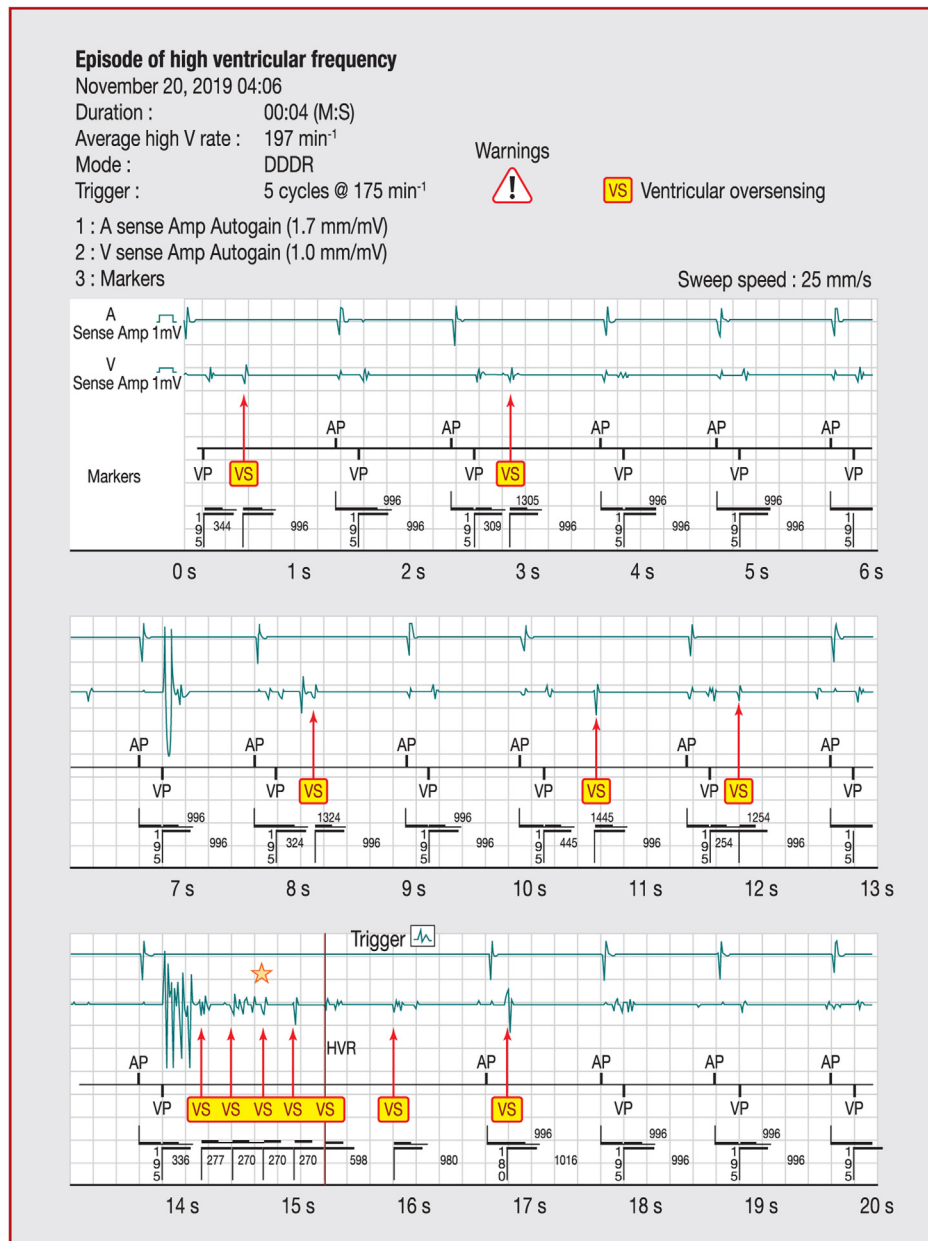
Episode of high ventricular frequency
November 20, 2019 04:06
Duration : 00:04 (M:S)
Average high V rate : 197 min$^{-1}$
Mode : DDDR
Trigger : 5 cycles @ 175 min$^{-1}$

Warnings

VS Ventricular oversensing

1 : A sense Amp Autogain (1.7 mm/mV)
2 : V sense Amp Autogain (1.0 mm/mV)
3 : Markers

Sweep speed : 25 mm/s

A Sense Amp 1mV
V Sense Amp 1mV

Markers

AP AP AP AP AP
VP VS VP VP VS VP VP VP
996 1305 996 996
195 344 996 996 195 195 309 996 195 996 195 996 195

0 s 1 s 2 s 3 s 4 s 5 s 6 s

AP AP AP AP AP AP
VP VP VS VP VP VS VP VS VP
996 1324 996 1445 1254
195 996 195 324 996 195 996 195 445 996 195 254 996 195

7 s 8 s 9 s 10 s 11 s 12 s 13 s

Trigger
HVR
AP AP AP AP AP
VP VS VS VS VS VS VS VS VP VP VP
996 996 996
195 336 277 270 270 270 598 980 180 1016 195 996 195 996 195

14 s 15 s 16 s 17 s 18 s 19 s 20 s